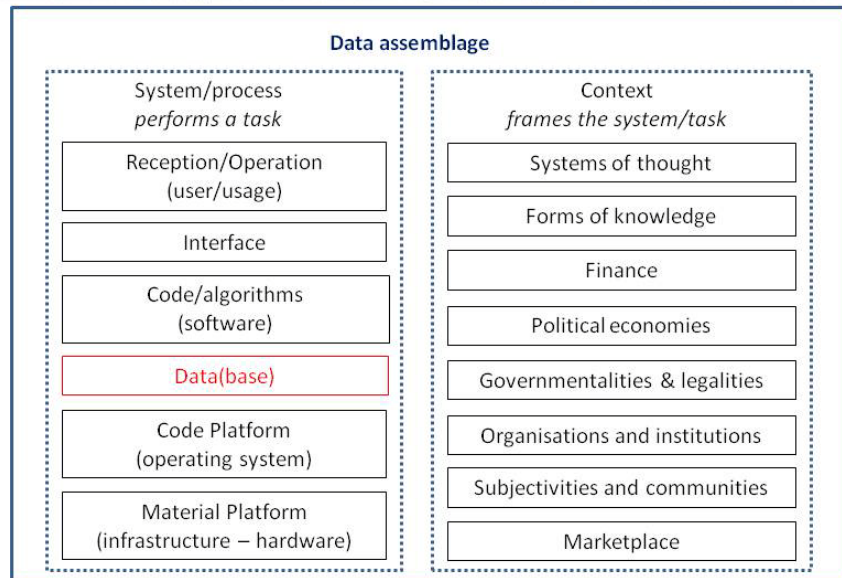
Data assemblage

System/process
*performs a task*

Reception/Operation (user/usage)

Interface

Code/algorithms (software)

Data(base)

Code Platform (operating system)

Material Platform (infrastructure – hardware)

Context
*frames the system/task*

Systems of thought

Forms of knowledge

Finance

Political economies

Governmentalities & legalities

Organisations and institutions

Subjectivities and communities

Marketplace